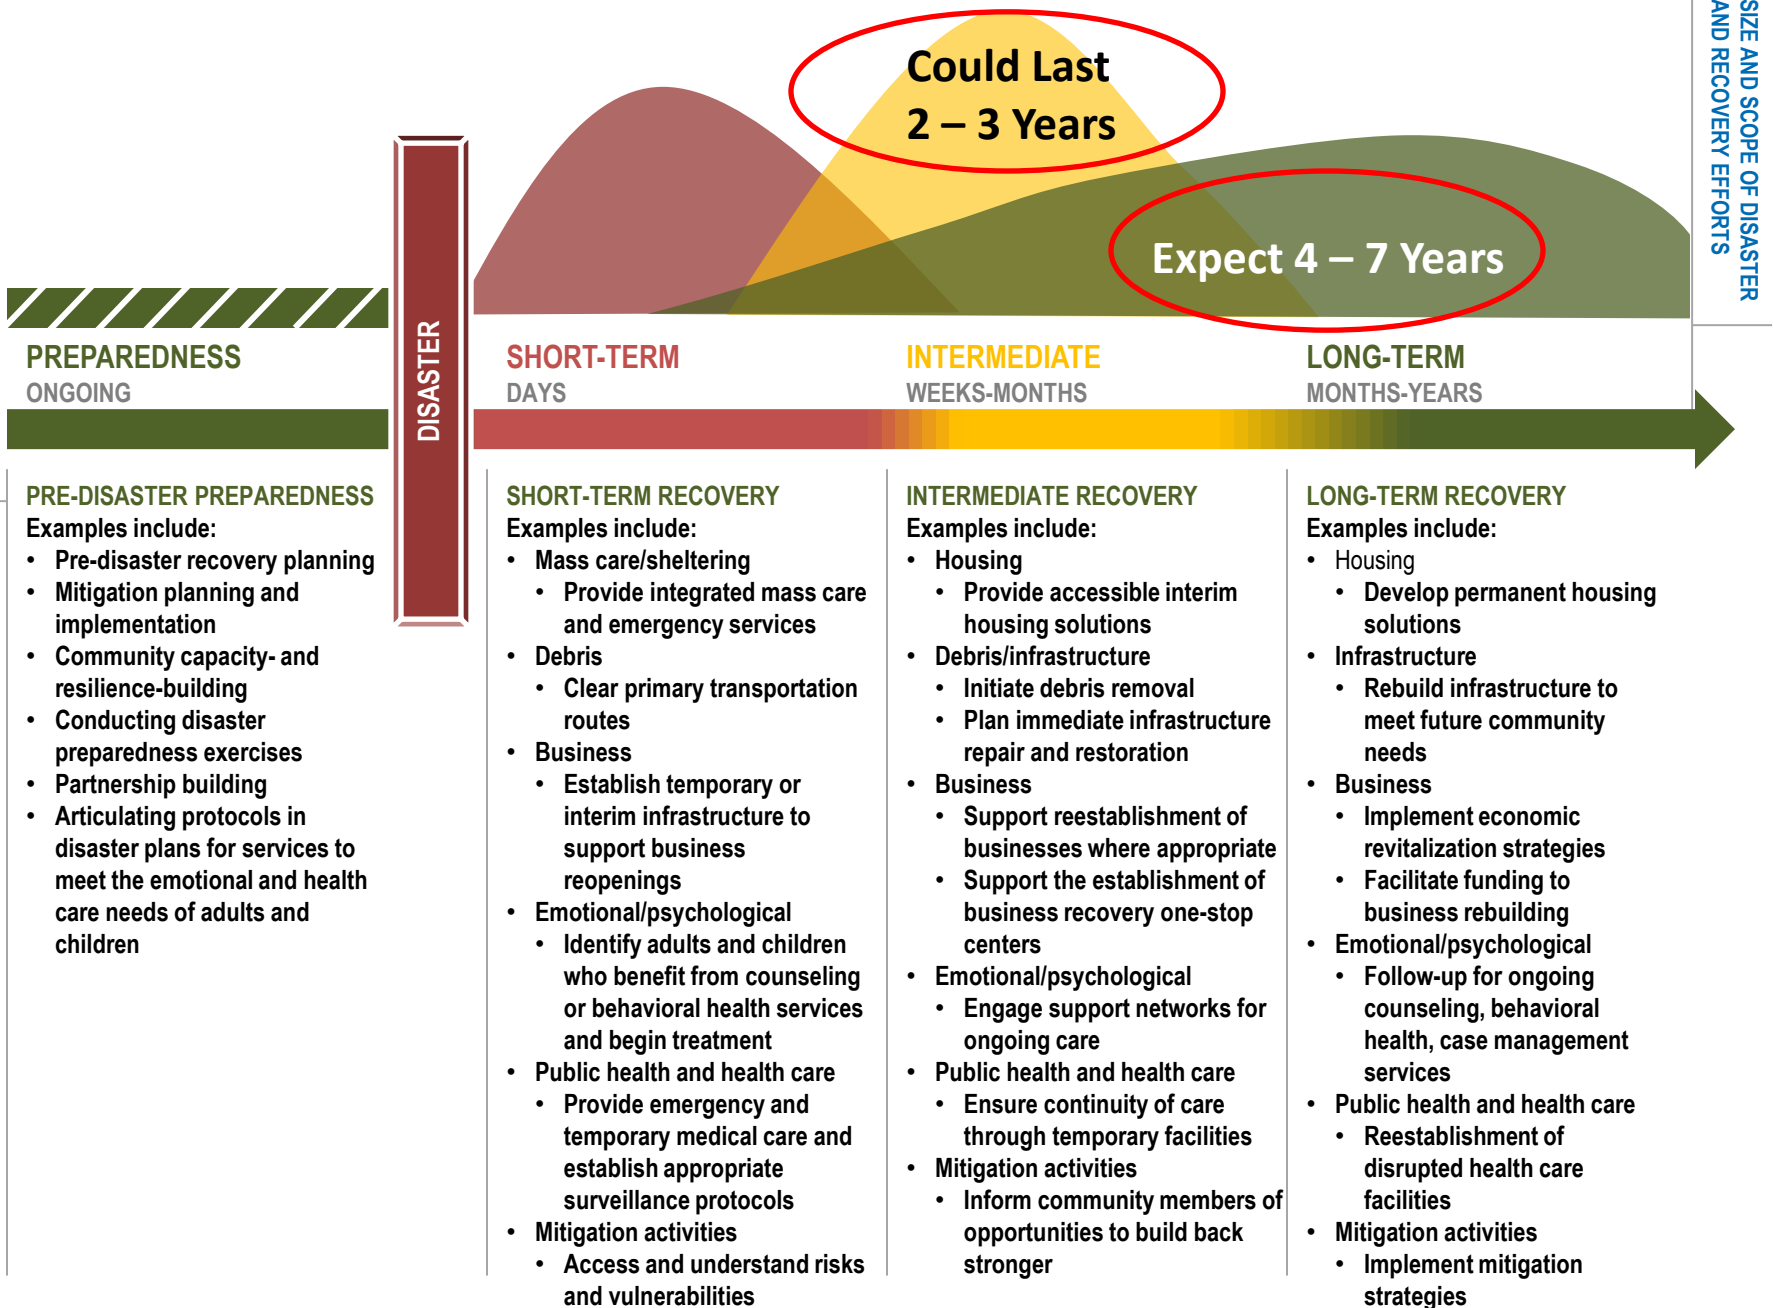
Could Last
2 – 3 Years

Expect 4 – 7 Years

SIZE AND SCOPE OF DISASTER AND RECOVERY EFFORTS

PREPAREDNESS
ONGOING

DISASTER

SHORT-TERM
DAYS

INTERMEDIATE
WEEKS-MONTHS

LONG-TERM
MONTHS-YEARS

PRE-DISASTER PREPAREDNESS
Examples include:
• Pre-disaster recovery planning
• Mitigation planning and implementation
• Community capacity- and resilience-building
• Conducting disaster preparedness exercises
• Partnership building
• Articulating protocols in disaster plans for services to meet the emotional and health care needs of adults and children

SHORT-TERM RECOVERY
Examples include:
• Mass care/sheltering
 • Provide integrated mass care and emergency services
• Debris
 • Clear primary transportation routes
• Business
 • Establish temporary or interim infrastructure to support business reopenings
• Emotional/psychological
 • Identify adults and children who benefit from counseling or behavioral health services and begin treatment
• Public health and health care
 • Provide emergency and temporary medical care and establish appropriate surveillance protocols
• Mitigation activities
 • Access and understand risks and vulnerabilities

INTERMEDIATE RECOVERY
Examples include:
• Housing
 • Provide accessible interim housing solutions
• Debris/infrastructure
 • Initiate debris removal
 • Plan immediate infrastructure repair and restoration
• Business
 • Support reestablishment of businesses where appropriate
 • Support the establishment of business recovery one-stop centers
• Emotional/psychological
 • Engage support networks for ongoing care
• Public health and health care
 • Ensure continuity of care through temporary facilities
• Mitigation activities
 • Inform community members of opportunities to build back stronger

LONG-TERM RECOVERY
Examples include:
• Housing
 • Develop permanent housing solutions
• Infrastructure
 • Rebuild infrastructure to meet future community needs
• Business
 • Implement economic revitalization strategies
 • Facilitate funding to business rebuilding
• Emotional/psychological
 • Follow-up for ongoing counseling, behavioral health, case management services
• Public health and health care
 • Reestablishment of disrupted health care facilities
• Mitigation activities
 • Implement mitigation strategies